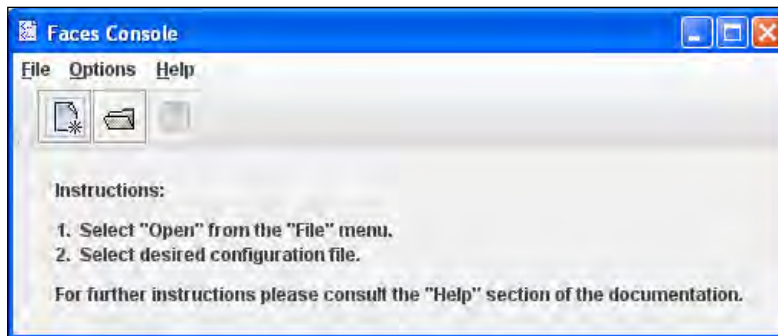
Faces Console

File Options Help

Instructions:

1. Select "Open" from the "File" menu.
2. Select desired configuration file.

For further instructions please consult the "Help" section of the documentation.